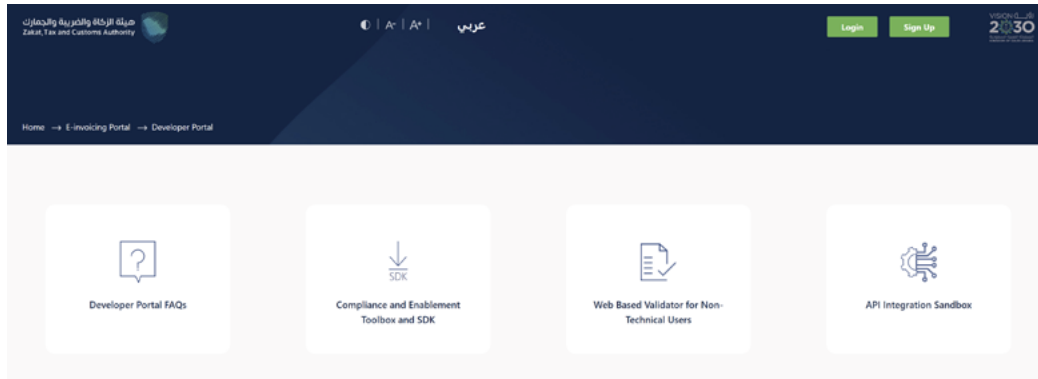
هيئة الزكاة والضريبة والجمارك
Zakat, Tax and Customs Authority

A⁻ | A⁺ | عربي

Login Sign Up

VISION رؤية 2030

Home → E-invoicing Portal → Developer Portal

Developer Portal FAQs

SDK
Compliance and Enablement Toolbox and SDK

Web Based Validator for Non-Technical Users

API Integration Sandbox